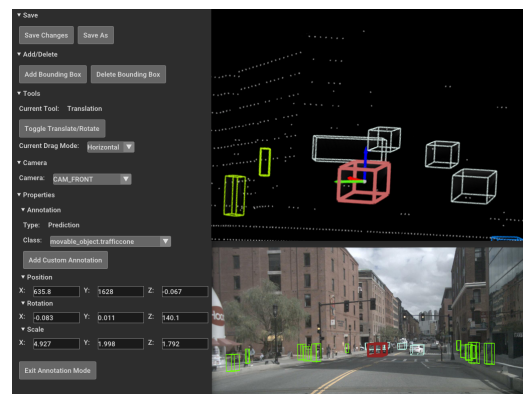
▼ Save

Save Changes Save As

▼ Add/Delete

Add Bounding Box Delete Bounding Box

▼ Tools

Current Tool: Translation

Toggle Translate/Rotate

Current Drag Mode: Horizontal

▼ Camera

Camera: CAM_FRONT

▼ Properties

▼ Annotation

Type: Prediction

Class: movable_object.trafficcone

Add Custom Annotation

▼ Position

X: 635.8 Y: 1628 Z: -0.067

▼ Rotation

X: -0.083 Y: 0.011 Z: 140.1

▼ Scale

X: 4.927 Y: 1.998 Z: 1.792

Exit Annotation Mode